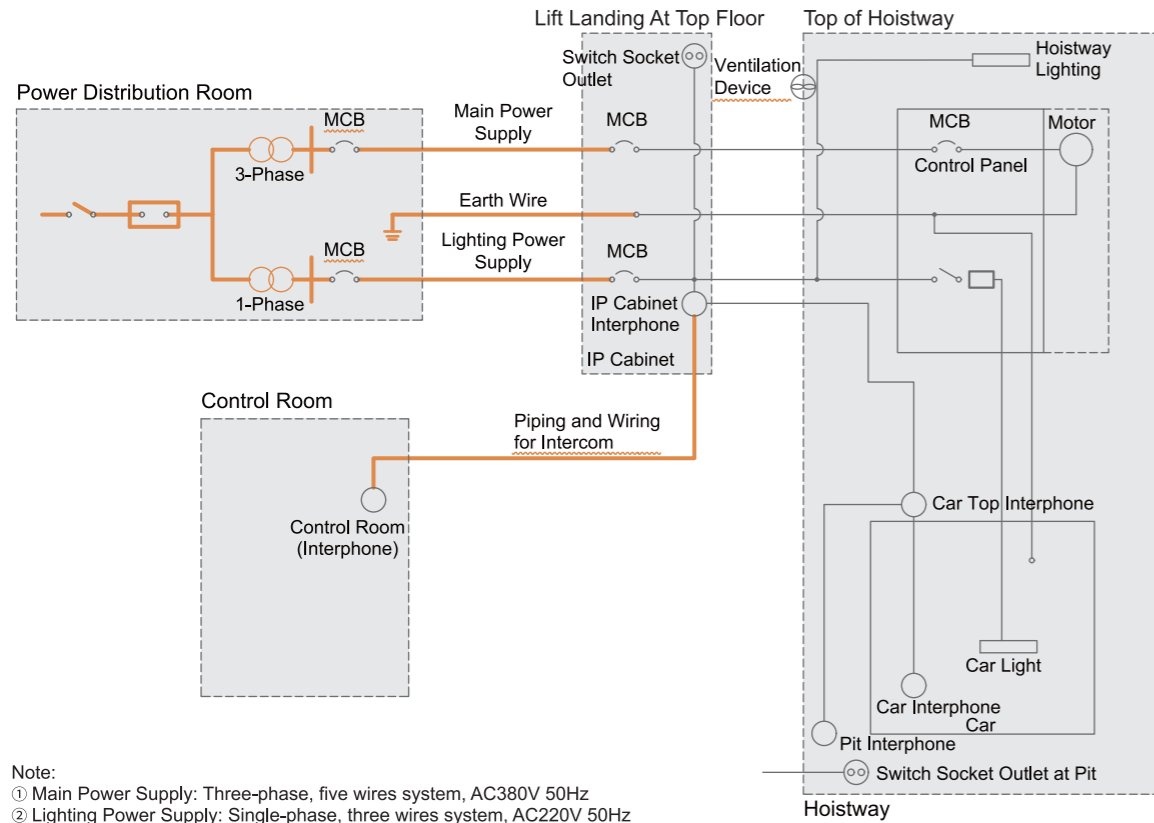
Lift Landing At Top Floor

Top of Hoistway

Switch Socket Outlet

Ventilation Device

Hoistway Lighting

Power Distribution Room

MCB

Main Power Supply

MCB

MCB

Motor

3-Phase

Control Panel

Earth Wire

MCB

Lighting Power Supply

MCB

1-Phase

IP Cabinet Interphone

IP Cabinet

Control Room

Piping and Wiring for Intercom

Car Top Interphone

Control Room (Interphone)

Car Light

Car Interphone

Car

Pit Interphone

Switch Socket Outlet at Pit

Hoistway

Note:
① Main Power Supply: Three-phase, five wires system, AC380V 50Hz
② Lighting Power Supply: Single-phase, three wires system, AC220V 50Hz